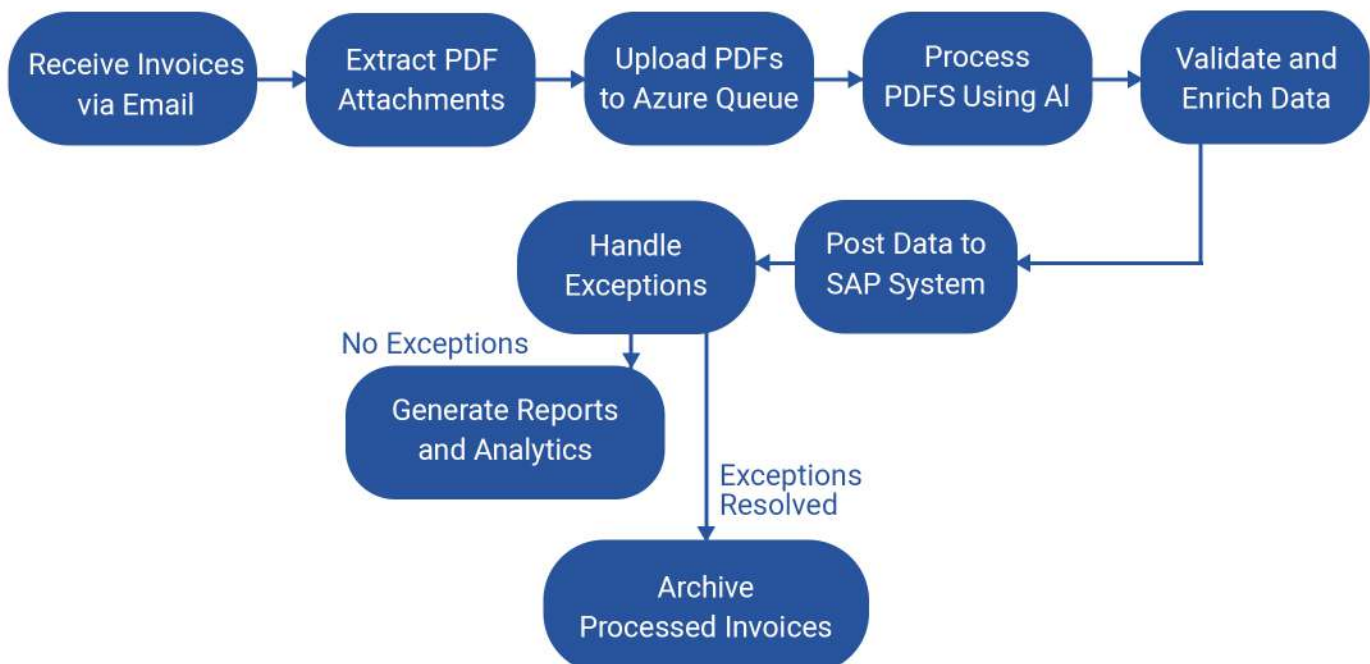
Receive Invoices via Email

Extract PDF Attachments

Upload PDFs to Azure Queue

Process PDFS Using AI

Validate and Enrich Data

Post Data to SAP System

Handle Exceptions

No Exceptions

Generate Reports and Analytics

Exceptions Resolved

Archive Processed Invoices